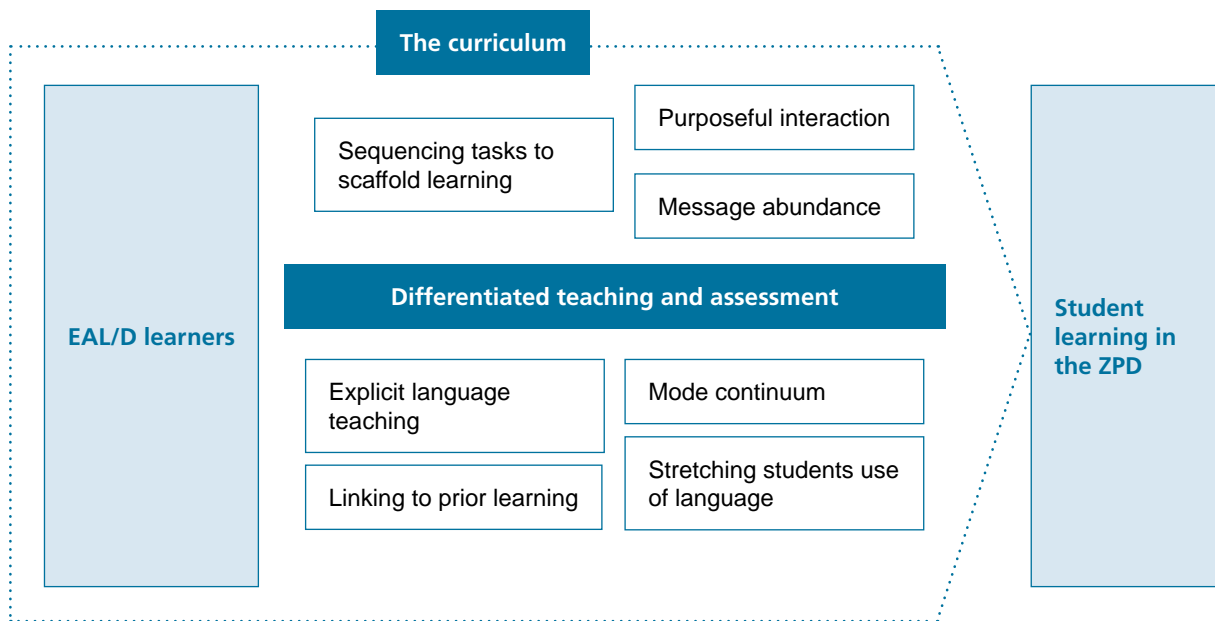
The curriculum

EAL/D learners

Sequencing tasks to scaffold learning

Purposeful interaction

Message abundance

Differentiated teaching and assessment

Explicit language teaching

Mode continuum

Linking to prior learning

Stretching students use of language

Student learning in the ZPD